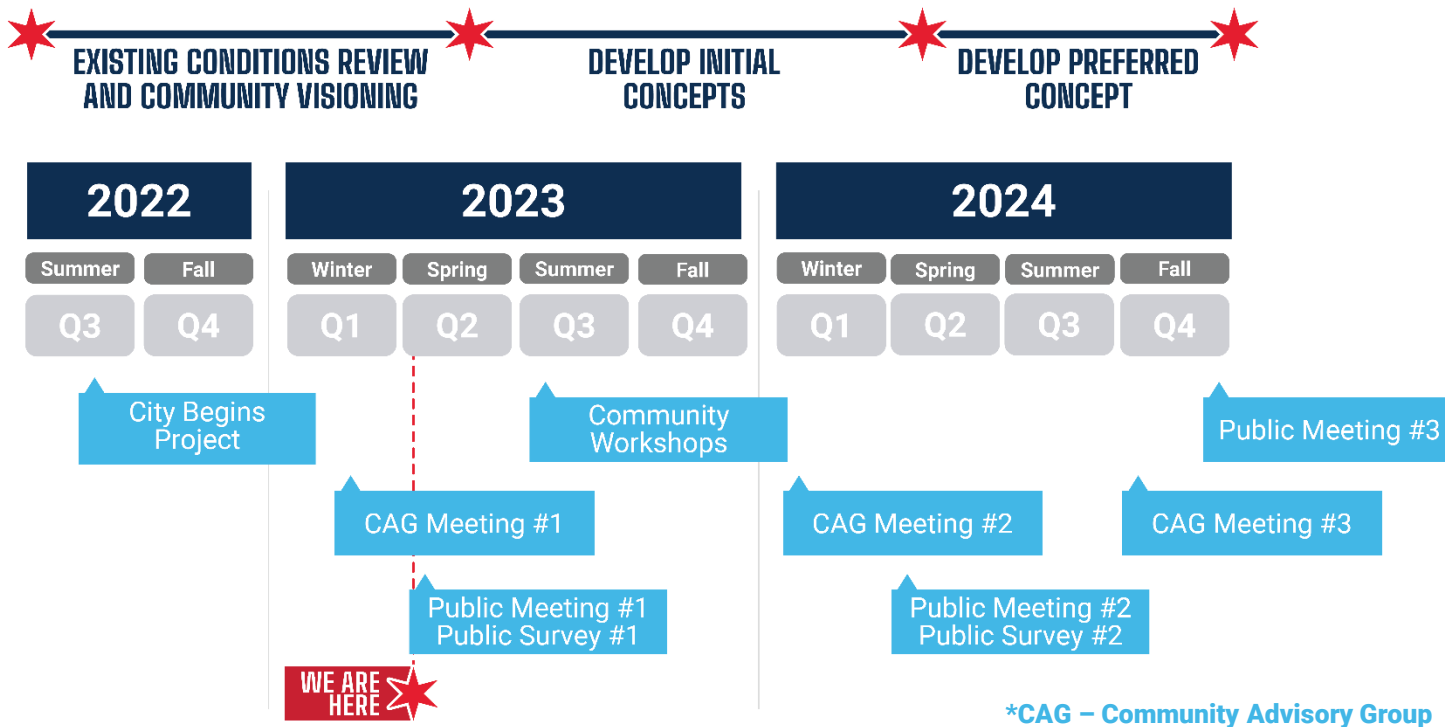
EXISTING CONDITIONS REVIEW AND COMMUNITY VISIONING

DEVELOP INITIAL CONCEPTS

DEVELOP PREFERRED CONCEPT

2022

Summer Fall

Q3 Q4

2023

Winter Spring Summer Fall

Q1 Q2 Q3 Q4

2024

Winter Spring Summer Fall

Q1 Q2 Q3 Q4

City Begins Project

Community Workshops

Public Meeting #3

CAG Meeting #1

CAG Meeting #2

CAG Meeting #3

Public Meeting #1
Public Survey #1

Public Meeting #2
Public Survey #2

WE ARE HERE

*CAG – Community Advisory Group